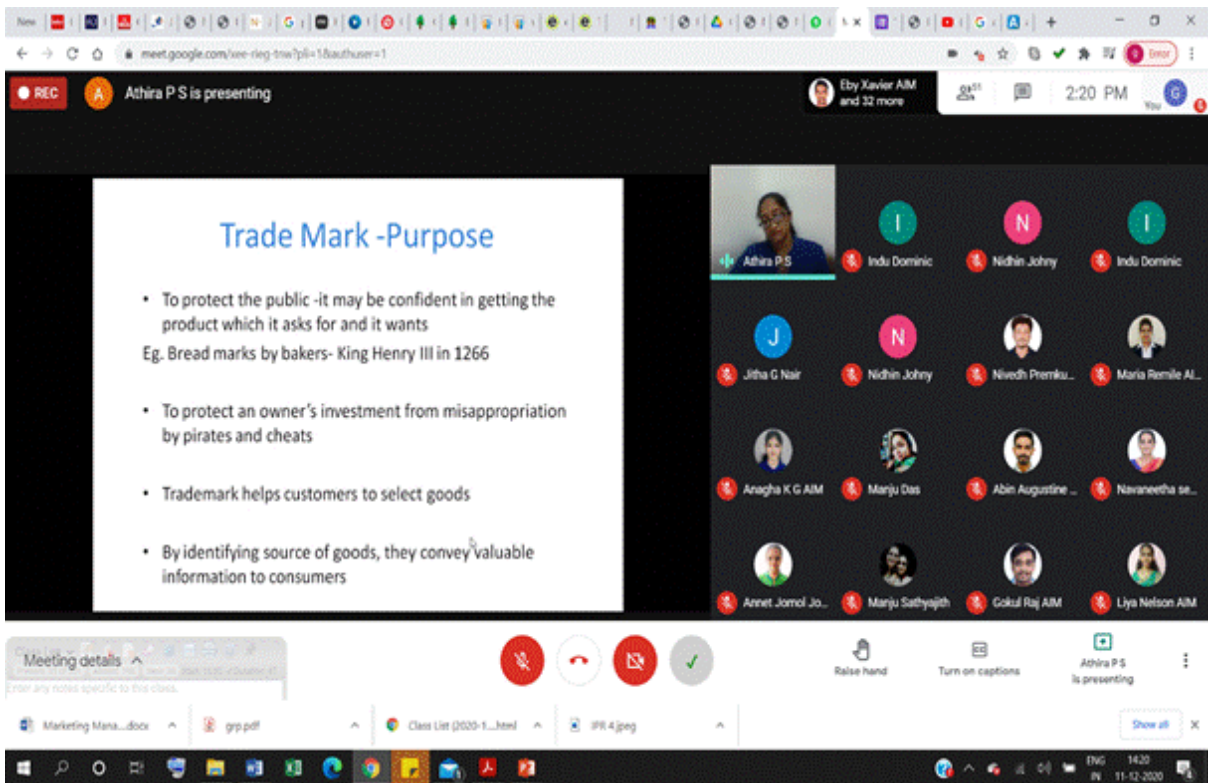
meet.google.com/xee-rieg-tnw?pli=1&authuser=1

REC

Athira P S is presenting

Eby Xavier AIM and 32 more

2:20 PM

You

Trade Mark -Purpose

• To protect the public -it may be confident in getting the product which it asks for and it wants

Eg. Bread marks by bakers- King Henry III in 1266

• To protect an owner's investment from misappropriation by pirates and cheats

• Trademark helps customers to select goods

• By identifying source of goods, they convey valuable information to consumers

Athira P S

Indu Dominic

Nidhin Johny

Indu Dominic

Jitha G Nair

Nidhin Johny

Nivedh Premku...

Maria Remile Al...

Anagha K G AIM

Manju Das

Abin Augustine ...

Navaneetha se...

Annet Jomol Jo...

Manju Sathyajith

Gokul Raj AIM

Liya Nelson AIM

Meeting details

Enter any notes specific to this class.

Raise hand

Turn on captions

Athira P S is presenting

Marketing Mana....docx

grp.pdf

Class List (2020-1....html

IPR 4.jpeg

Show all

ENG IN 14:20 11-12-2020